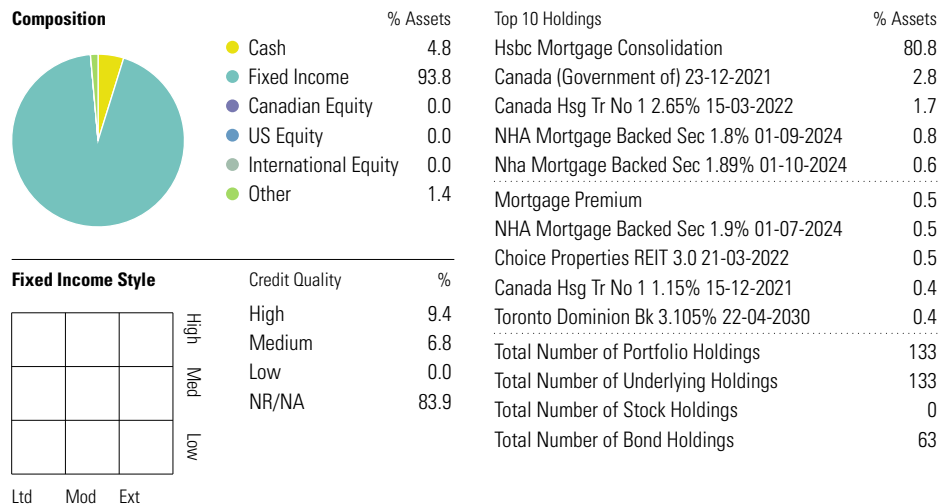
**Composition**

| | % Assets |
|---|---|
| Cash | 4.8 |
| Fixed Income | 93.8 |
| Canadian Equity | 0.0 |
| US Equity | 0.0 |
| International Equity | 0.0 |
| Other | 1.4 |

**Fixed Income Style**

High
Med
Low

Ltd Mod Ext

| Credit Quality | % |
|---|---|
| High | 9.4 |
| Medium | 6.8 |
| Low | 0.0 |
| NR/NA | 83.9 |

| Top 10 Holdings | % Assets |
|---|---|
| Hsbc Mortgage Consolidation | 80.8 |
| Canada (Government of) 23-12-2021 | 2.8 |
| Canada Hsg Tr No 1 2.65% 15-03-2022 | 1.7 |
| NHA Mortgage Backed Sec 1.8% 01-09-2024 | 0.8 |
| Nha Mortgage Backed Sec 1.89% 01-10-2024 | 0.6 |
| Mortgage Premium | 0.5 |
| NHA Mortgage Backed Sec 1.9% 01-07-2024 | 0.5 |
| Choice Properties REIT 3.0 21-03-2022 | 0.5 |
| Canada Hsg Tr No 1 1.15% 15-12-2021 | 0.4 |
| Toronto Dominion Bk 3.105% 22-04-2030 | 0.4 |
| Total Number of Portfolio Holdings | 133 |
| Total Number of Underlying Holdings | 133 |
| Total Number of Stock Holdings | 0 |
| Total Number of Bond Holdings | 63 |